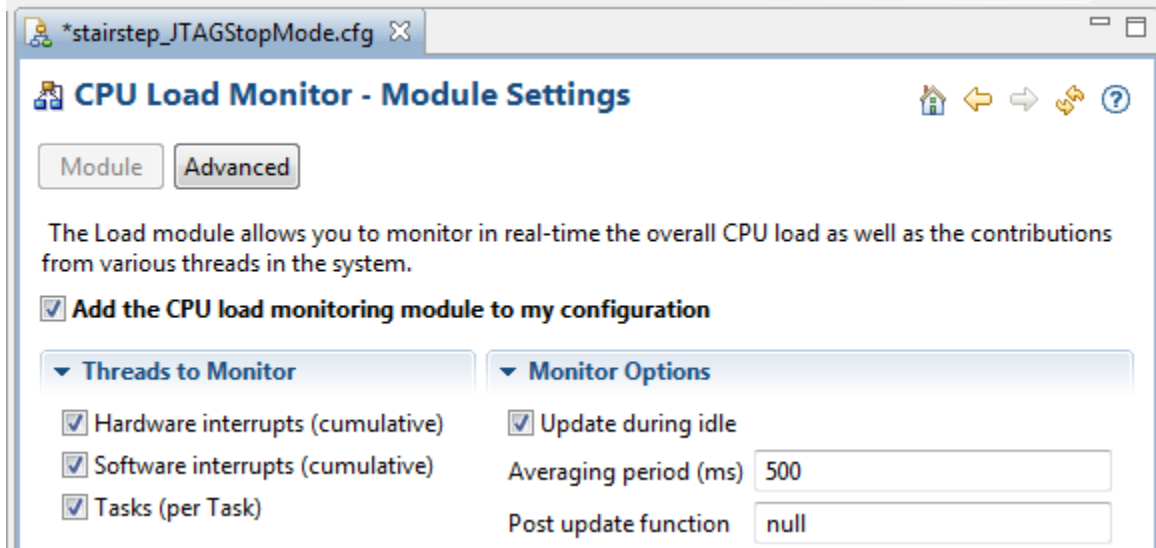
*stairstep_JTAGStopMode.cfg

CPU Load Monitor - Module Settings

Module Advanced

The Load module allows you to monitor in real-time the overall CPU load as well as the contributions from various threads in the system.

Add the CPU load monitoring module to my configuration

Threads to Monitor

Hardware interrupts (cumulative)

Software interrupts (cumulative)

Tasks (per Task)

Monitor Options

Update during idle

Averaging period (ms) 500

Post update function null